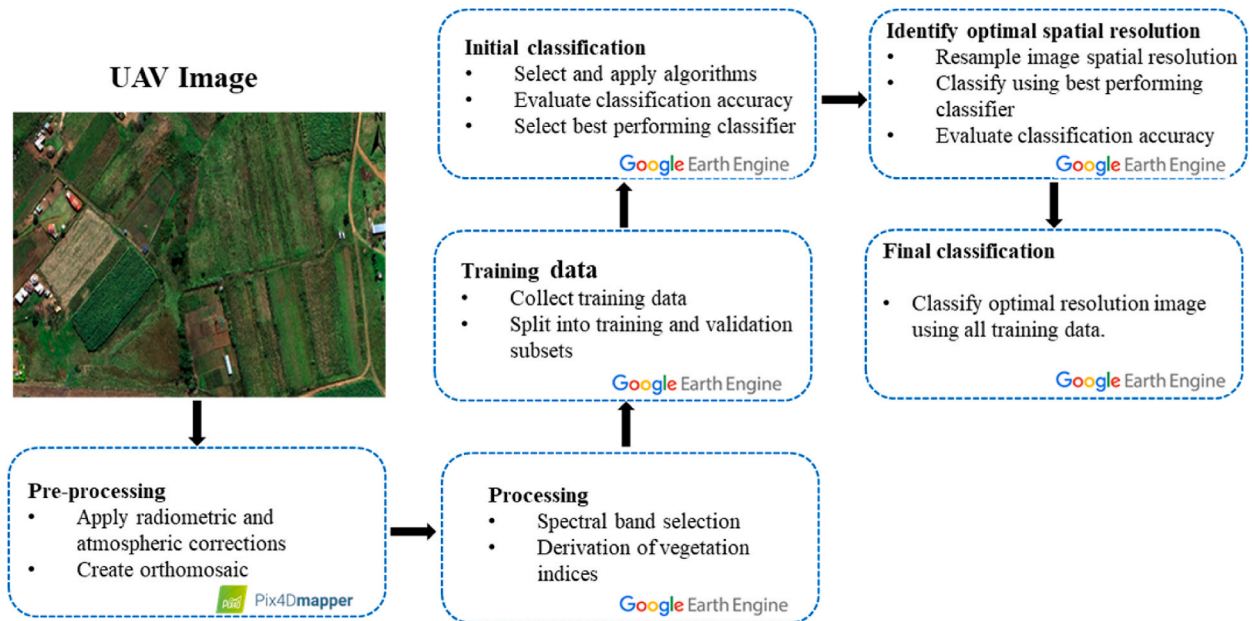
UAV Image

Initial classification
- Select and apply algorithms
- Evaluate classification accuracy
- Select best performing classifier

Google Earth Engine

Identify optimal spatial resolution
- Resample image spatial resolution
- Classify using best performing classifier
- Evaluate classification accuracy

Google Earth Engine

Training data
- Collect training data
- Split into training and validation subsets

Google Earth Engine

Final classification
- Classify optimal resolution image using all training data.

Google Earth Engine

Pre-processing
- Apply radiometric and atmospheric corrections
- Create orthomosaic

Pix4Dmapper

Processing
- Spectral band selection
- Derivation of vegetation indices

Google Earth Engine